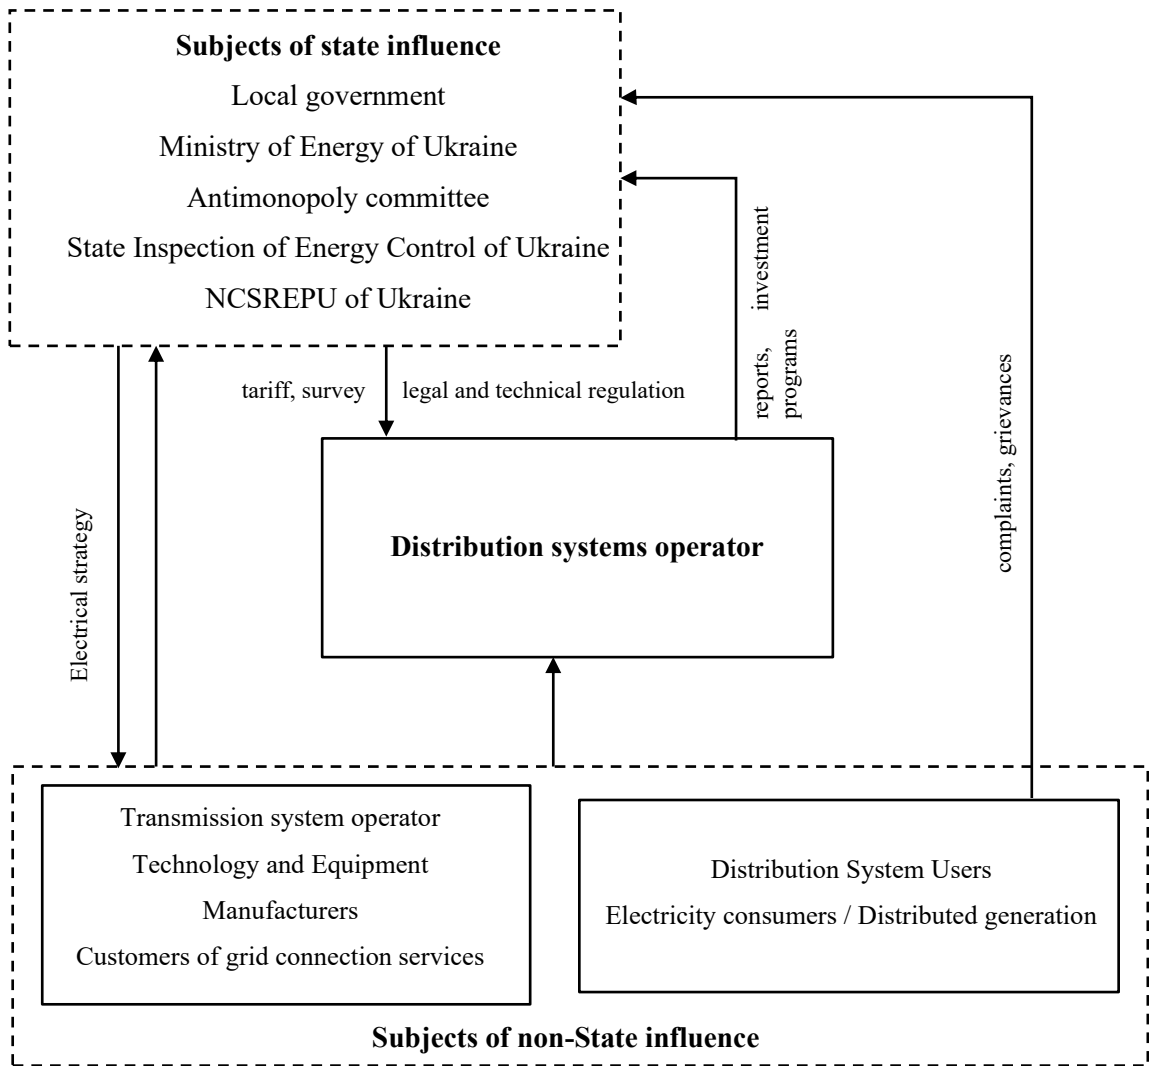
Subjects of state influence
Local government
Ministry of Energy of Ukraine
Antimonopoly committee
State Inspection of Energy Control of Ukraine
NCSREPU of Ukraine

reports, investment programs

complaints, grievances

tariff, survey legal and technical regulation

Electrical strategy

Distribution systems operator

Transmission system operator
Technology and Equipment
Manufacturers
Customers of grid connection services

Distribution System Users
Electricity consumers / Distributed generation

Subjects of non-State influence